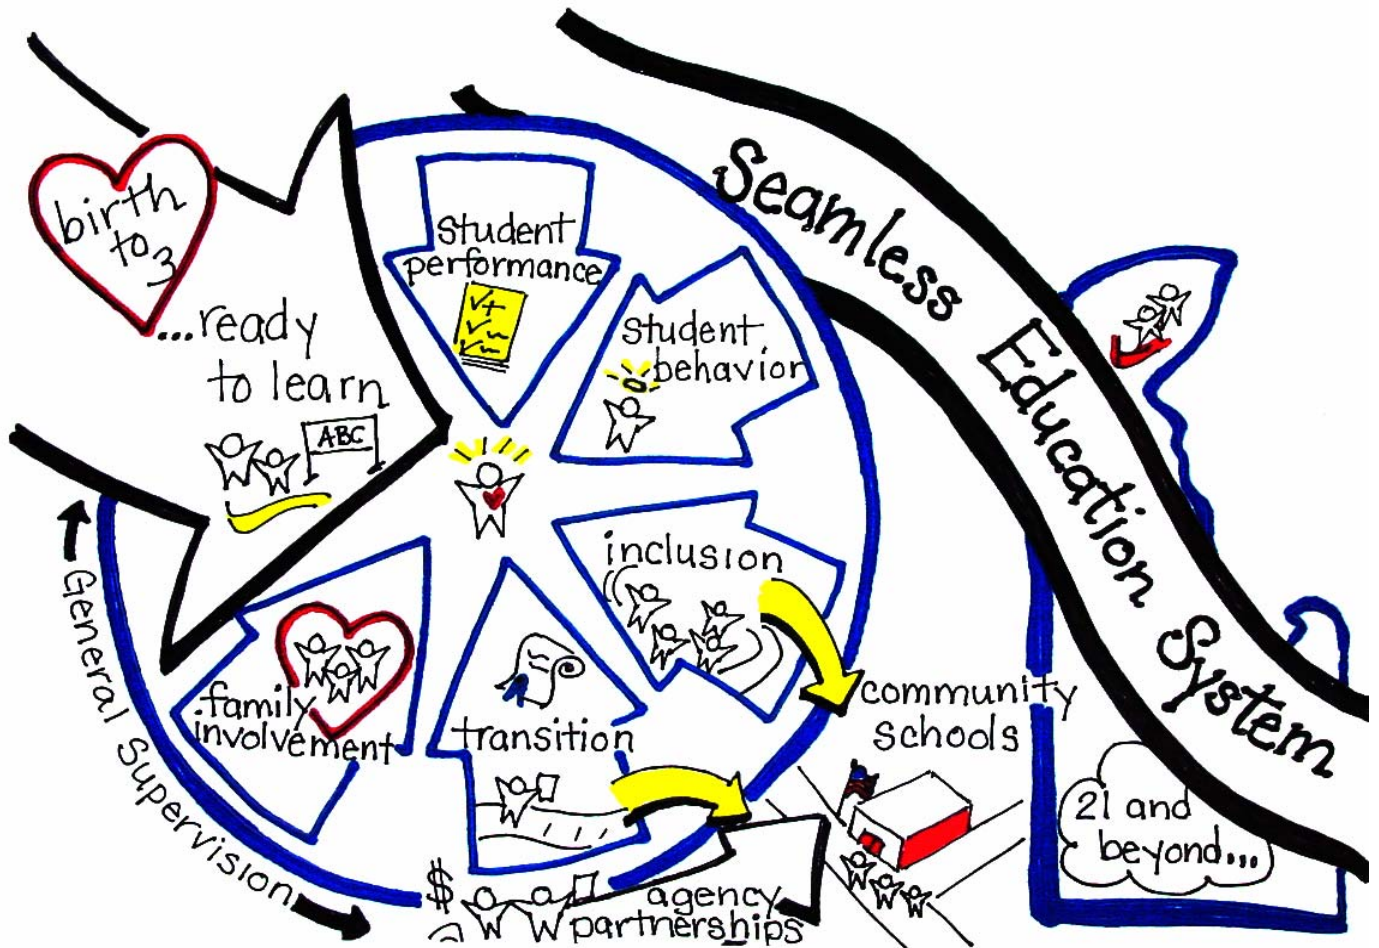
birth to 3

...ready to learn

ABC

Student performance

Student behavior

inclusion

transition

family involvement

Seamless Education System

community schools

21 and beyond...

General Supervision

$

agency partnerships